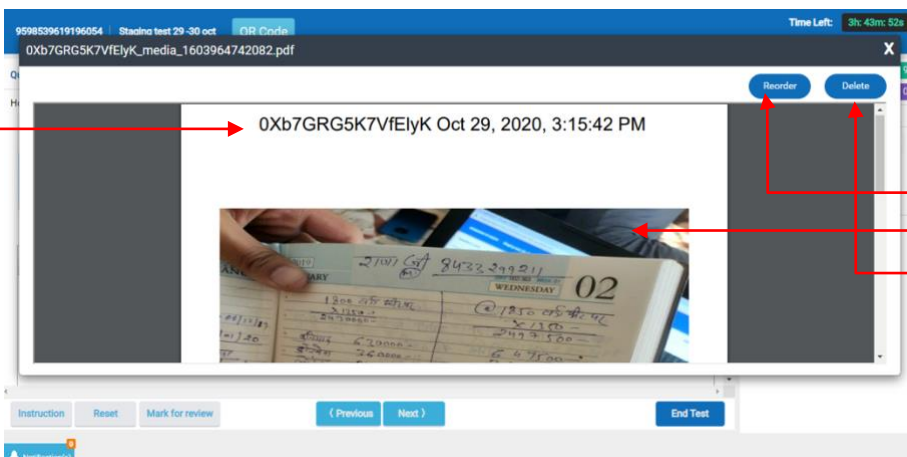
9598539619196054 | Staging test 29 -30 oct QR Code

Time Left: 3h: 43m: 52s

0Xb7GRG5K7VfElyK_media_1603964742082.pdf

X

Reorder Delete

0Xb7GRG5K7VfElyK Oct 29, 2020, 3:15:42 PM

WEDNESDAY 02

8433299211

Instruction Reset Mark for review

‹ Previous Next ›

End Test